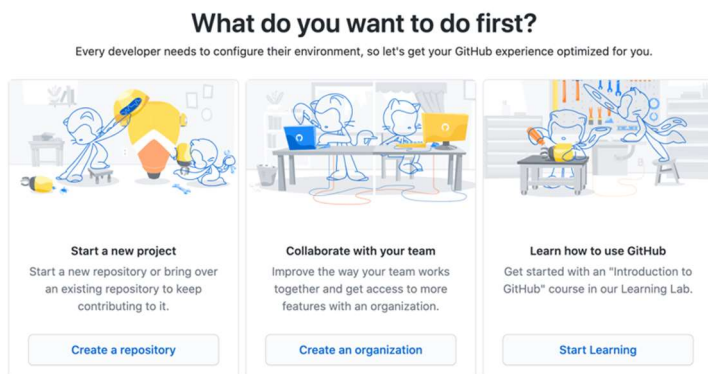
What do you want to do first?

Every developer needs to configure their environment, so let's get your GitHub experience optimized for you.

Start a new project

Start a new repository or bring over an existing repository to keep contributing to it.

Create a repository

Collaborate with your team

Improve the way your team works together and get access to more features with an organization.

Create an organization

Learn how to use GitHub

Get started with an "Introduction to GitHub" course in our Learning Lab.

Start Learning